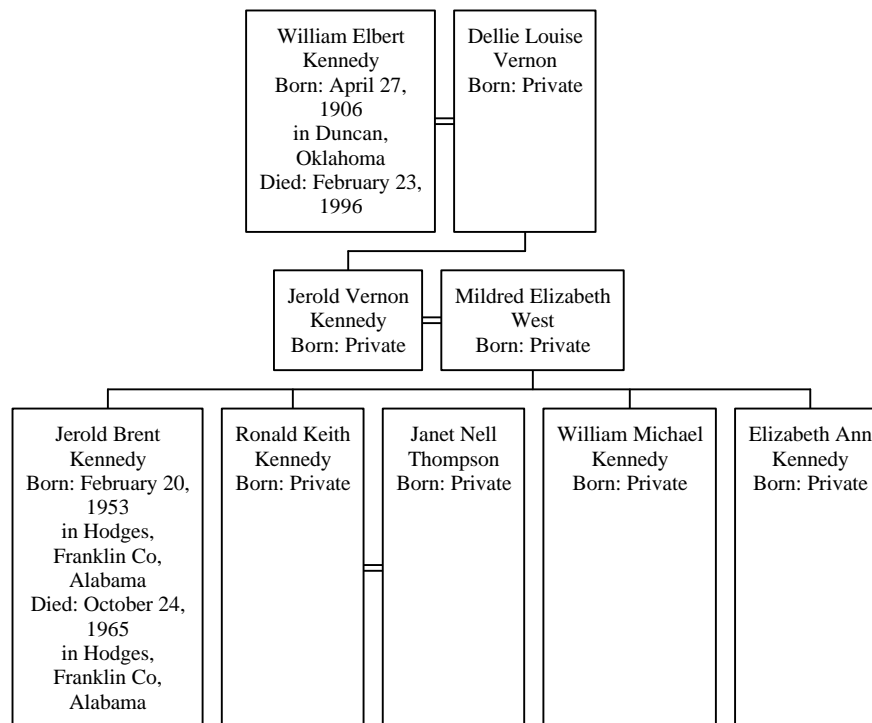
William Elbert Kennedy
Born: April 27, 1906
in Duncan, Oklahoma
Died: February 23, 1996

Dellie Louise Vernon
Born: Private

Jerold Vernon Kennedy
Born: Private

Mildred Elizabeth West
Born: Private

Jerold Brent Kennedy
Born: February 20, 1953
in Hodges, Franklin Co, Alabama
Died: October 24, 1965
in Hodges, Franklin Co, Alabama

Ronald Keith Kennedy
Born: Private

Janet Nell Thompson
Born: Private

William Michael Kennedy
Born: Private

Elizabeth Ann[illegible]
Kennedy
Born: Private